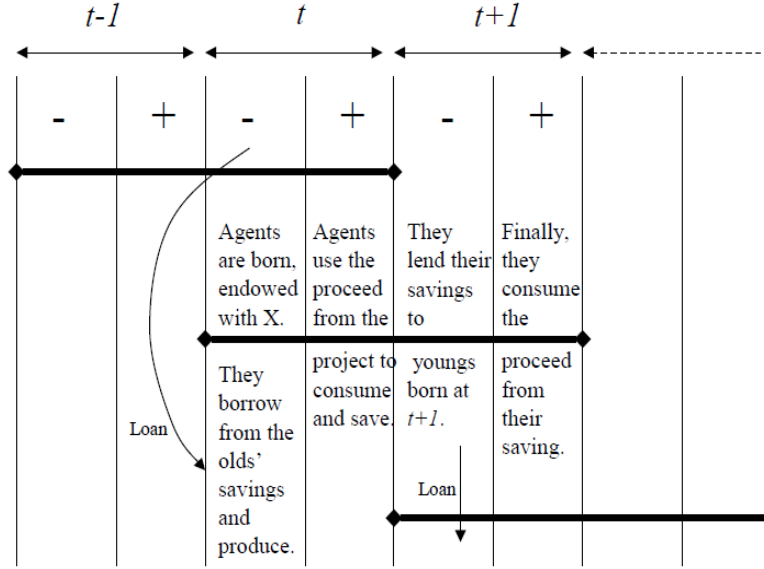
t-1 t t+1

- + - + - +

Agents are born, endowed with X.

They borrow from the olds' savings and produce.

Agents use the proceed from the project to consume and save.

They lend their savings to youngs born at t+1.

Finally, they consume the proceed from their saving.

Loan

Loan